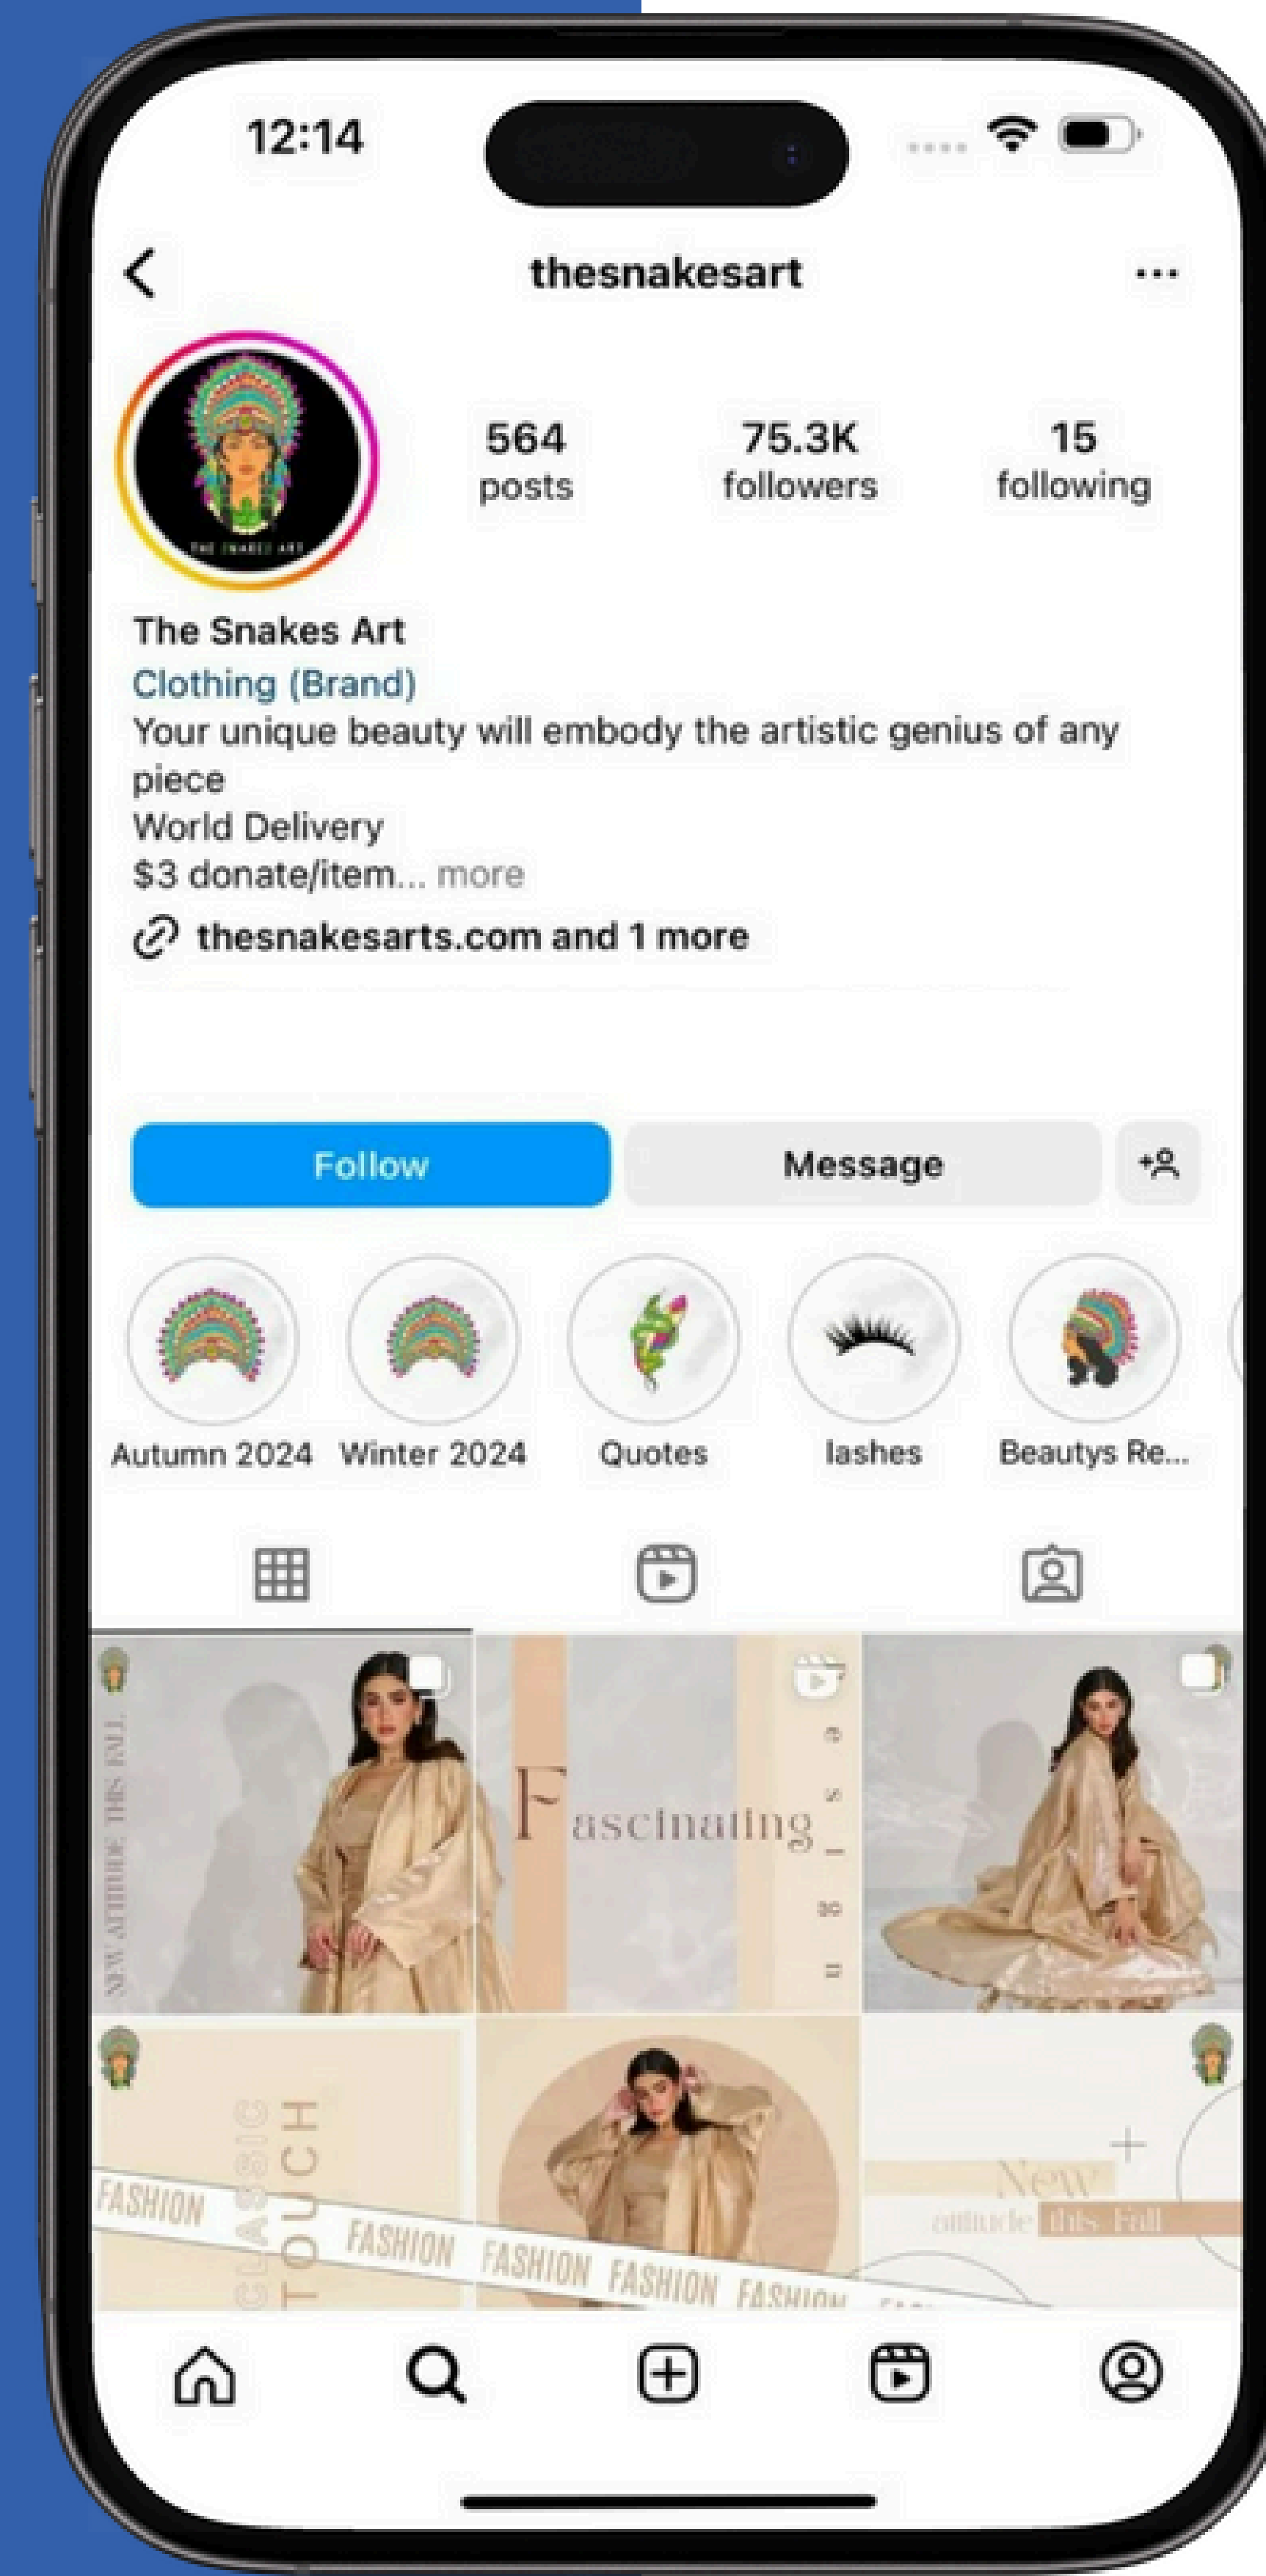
12:14

thesnakesart

564
posts

75.3K
followers

15
following

The Snakes Art
Clothing (Brand)
Your unique beauty will embody the artistic genius of any piece
World Delivery
$3 donate/item... more

thesnakesarts.com and 1 more

Follow
Message

Autumn 2024
Winter 2024
Quotes
lashes
Beautys Re...

NEW ATTITUDE THIS FALL

Fascinating

CLASSIC TOUCH

FASHION FASHION FASHION FASHION FASHION

New attitude this Fall